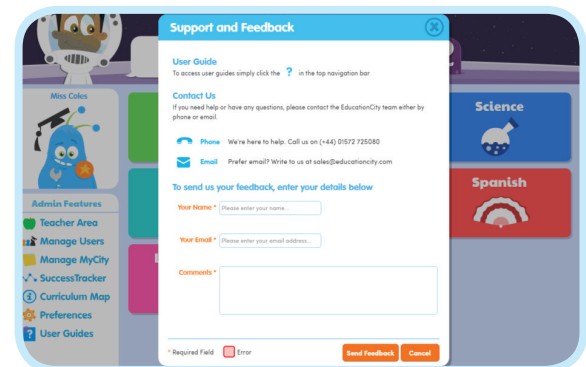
Support and Feedback

User Guide
To access user guides simply click the ? in the top navigation bar

Contact Us
If you need help or have any questions, please contact the EducationCity team either by phone or email.

Phone We're here to help. Call us on (+44) 01572 725080

Email Prefer email? Write to us at sales@educationcity.com

To send us your feedback, enter your details below

Your Name * Please enter your name...

Your Email * Please enter your email address...

Comments *

* Required Field Error

Send Feedback Cancel

Miss Coles

Admin Features

Teacher Area

Manage Users

Manage MyCity

SuccessTracker

Curriculum Map

Preferences

User Guides

Science

Spanish